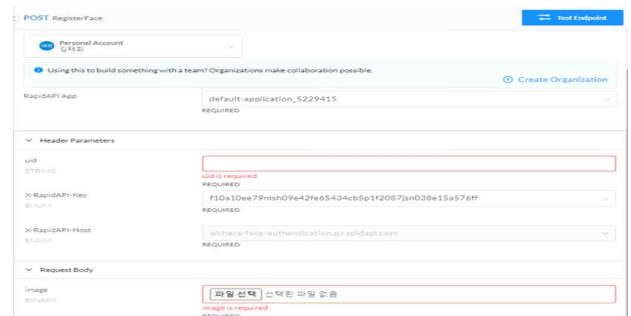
POST RegisterFace

Test Endpoint

Personal Account
김태희

Using this to build something with a team? Organizations make collaboration possible.

Create Organization

RapidAPI App

default-application_5229415

REQUIRED

Header Parameters

uid
STRING

uid is required
REQUIRED

X-RapidAPI-Key
ENUM

f10a10ee79msh09e42fe65434cb5p1f2087jsn038e15a576ff

REQUIRED

X-RapidAPI-Host
ENUM

alchera-face-authentication.p.rapidapi.com

Request Body

image
BINARY

파일 선택 선택된 파일 없음

image is required
REQUIRED